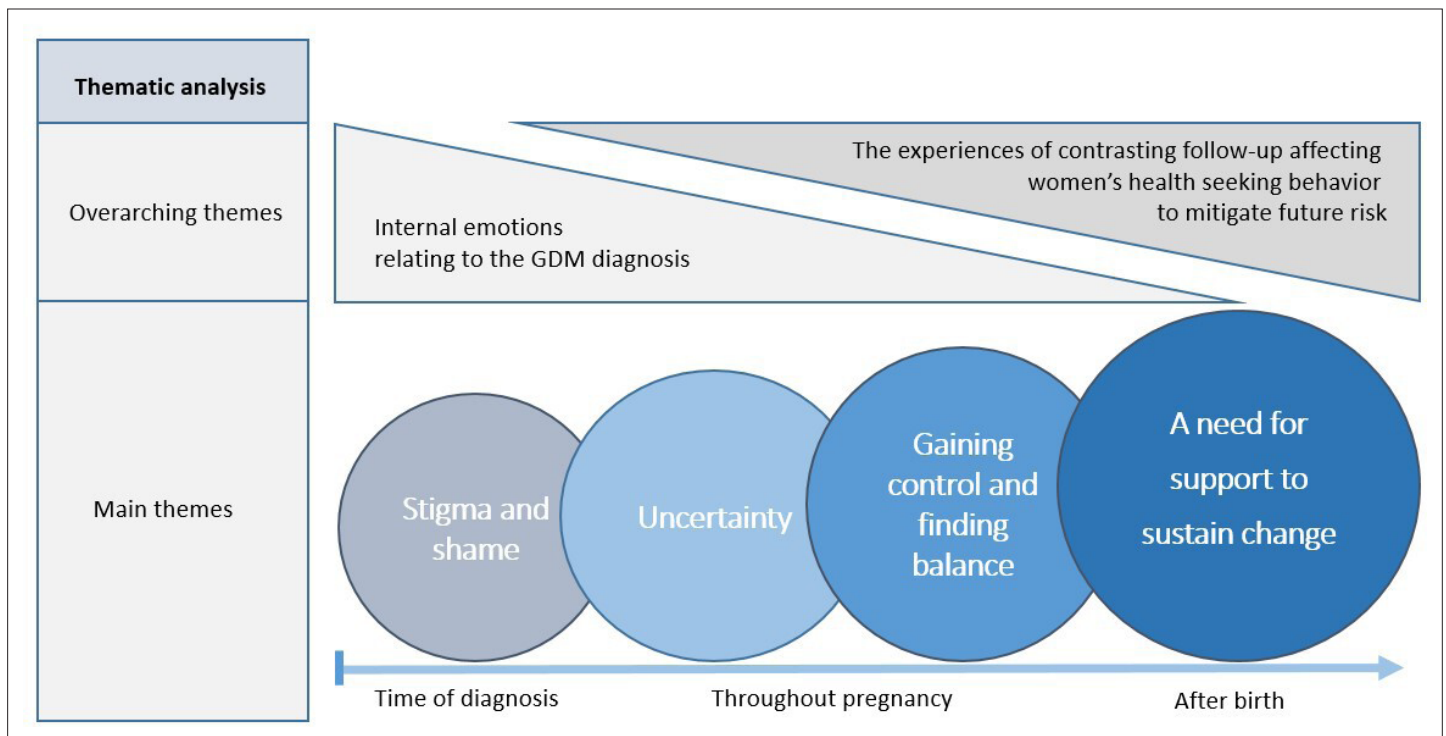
Thematic analysis

Overarching themes

Main themes

Internal emotions relating to the GDM diagnosis

The experiences of contrasting follow-up affecting women's health seeking behavior to mitigate future risk

Stigma and shame

Uncertainty

Gaining control and finding balance

A need for support to sustain change

Time of diagnosis

Throughout pregnancy

After birth